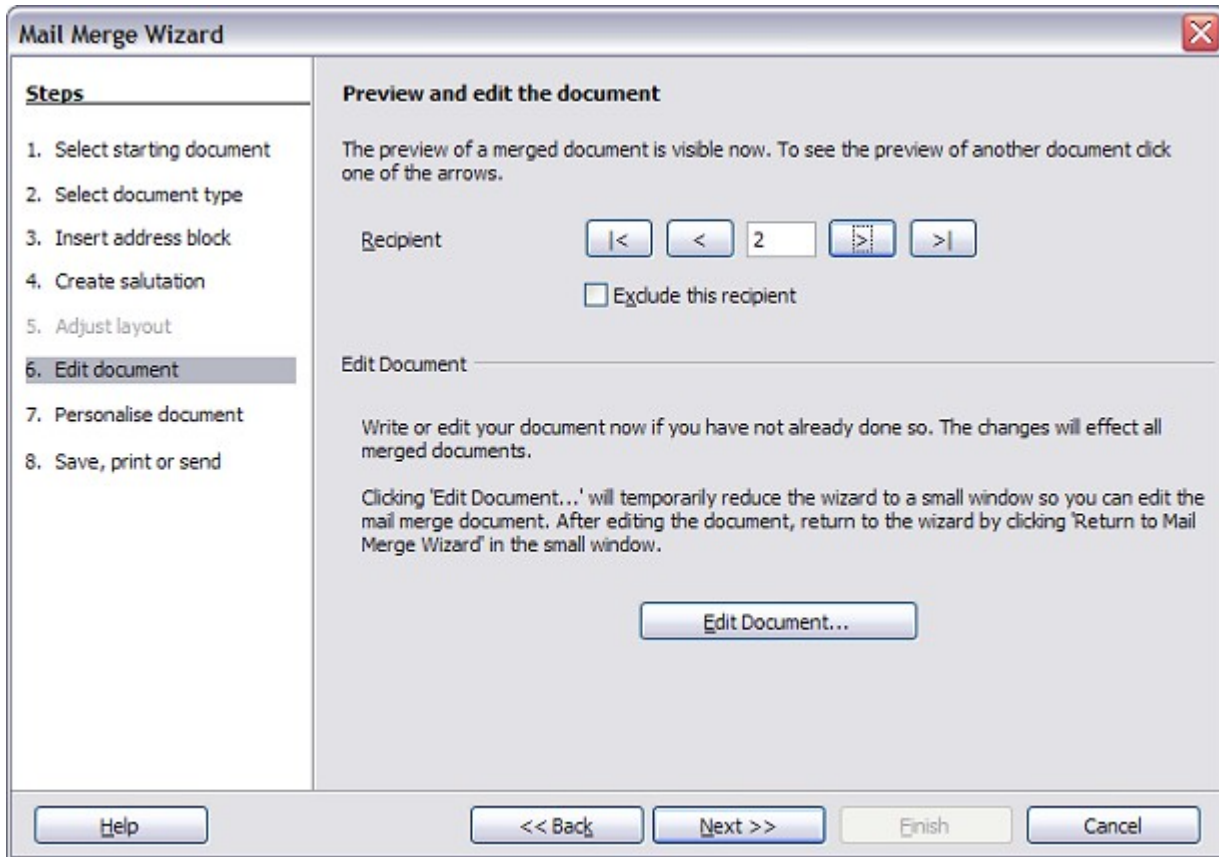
Mail Merge Wizard

Steps

1. Select starting document
2. Select document type
3. Insert address block
4. Create salutation
5. Adjust layout
6. Edit document
7. Personalise document
8. Save, print or send

Preview and edit the document

The preview of a merged document is visible now. To see the preview of another document click one of the arrows.

Recipient |< < 2 > >|

Exclude this recipient

Edit Document

Write or edit your document now if you have not already done so. The changes will effect all merged documents.

Clicking 'Edit Document...' will temporarily reduce the wizard to a small window so you can edit the mail merge document. After editing the document, return to the wizard by clicking 'Return to Mail Merge Wizard' in the small window.

Edit Document...

Help

<< Back

Next >>

Finish

Cancel